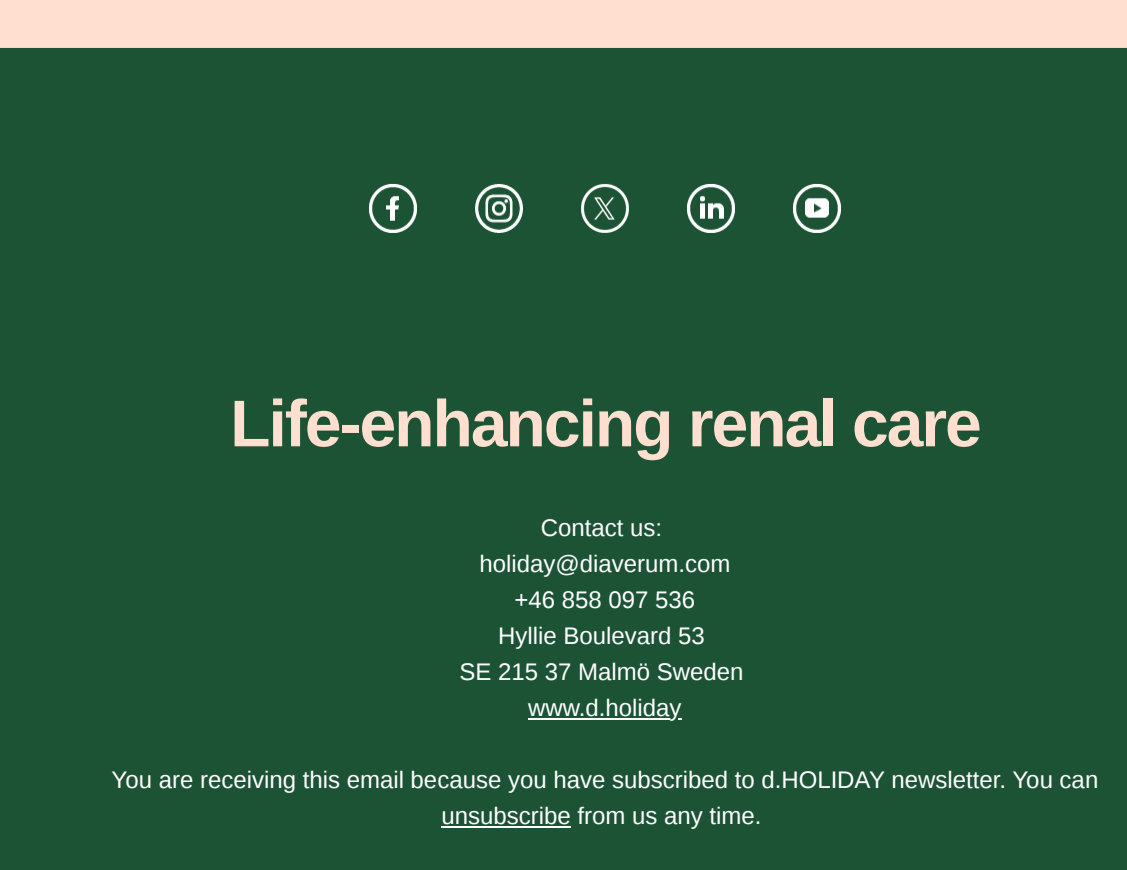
Life-enhancing renal care

Contact us:
holiday@diaverum.com
+46 858 097 536
Hyllie Boulevard 53
SE 215 37 Malmö Sweden
www.d.holiday

You are receiving this email because you have subscribed to d.HOLIDAY newsletter. You can unsubscribe from us any time.